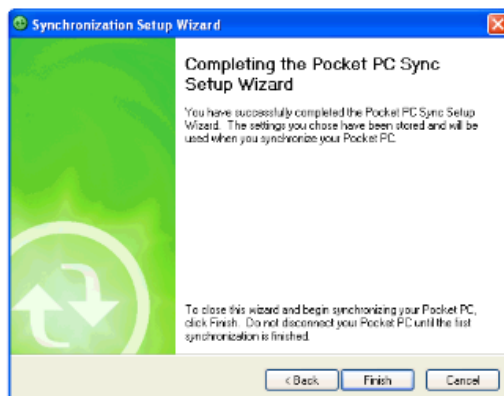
Synchronization Setup Wizard

Completing the Pocket PC Sync Setup Wizard

You have successfully completed the Pocket PC Sync Setup Wizard. The settings you chose have been stored and will be used when you synchronize your Pocket PC.

To close this wizard and begin synchronizing your Pocket PC, click Finish. Do not disconnect your Pocket PC until the first synchronization is finished.

< Back
Finish
Cancel